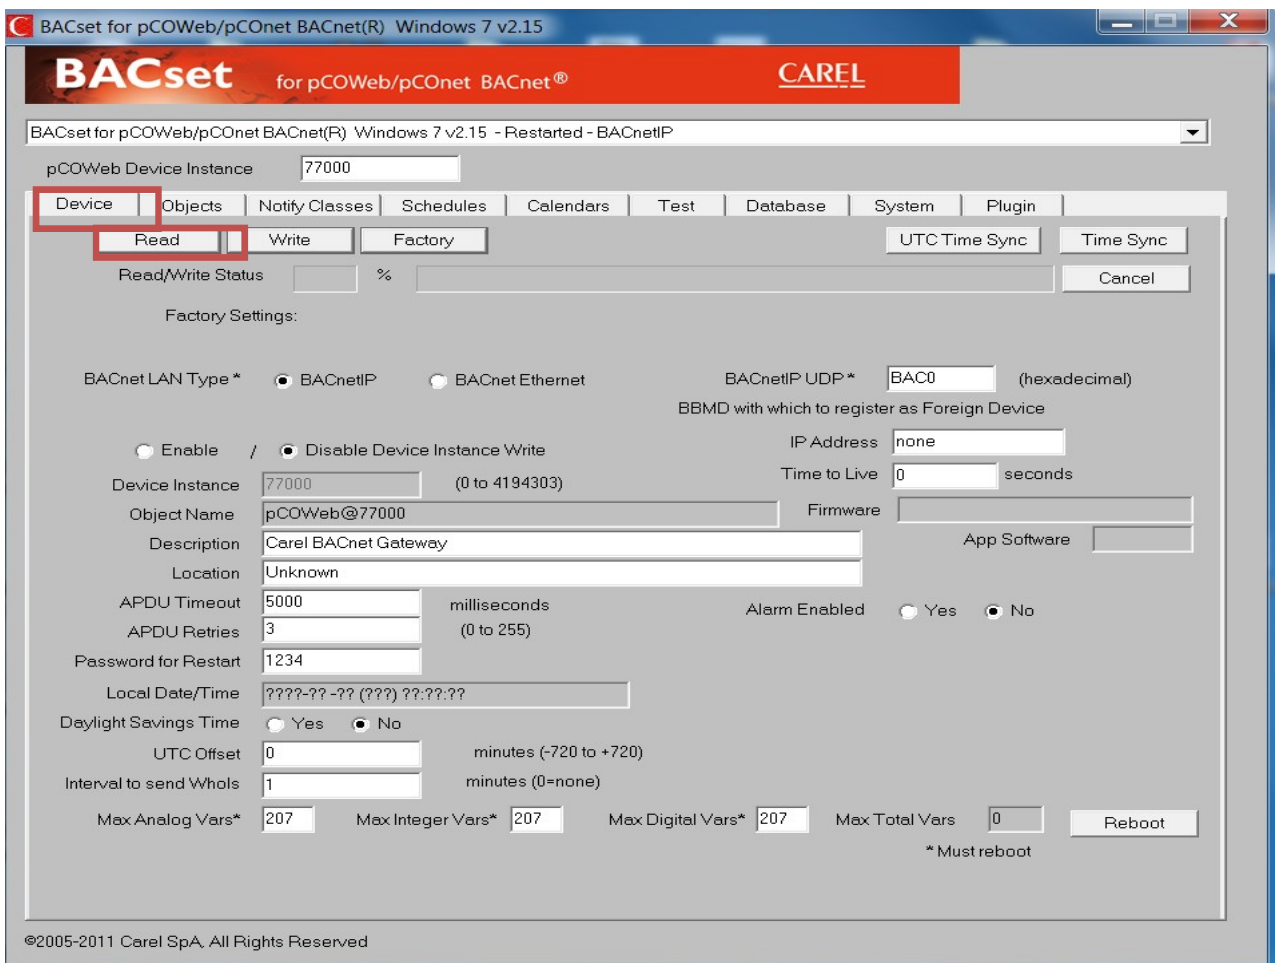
BACset for pCOWeb/pCOnet BACnet(R) Windows 7 v2.15

BACset for pCOWeb/pCOnet BACnet®

CAREL

BACset for pCOWeb/pCOnet BACnet(R) Windows 7 v2.15 - Restarted - BACnetIP

pCOWeb Device Instance 77000

Device | Objects | Notify Classes | Schedules | Calendars | Test | Database | System | Plugin

Read | Write | Factory | UTC Time Sync | Time Sync

Read/Write Status %

Cancel

Factory Settings:

BACnet LAN Type * BACnetIP BACnet Ethernet

BACnetIP UDP * BAC0 (hexadecimal)

BBMD with which to register as Foreign Device

Enable / Disable Device Instance Write

IP Address none

Time to Live 0 seconds

Device Instance 77000 (0 to 4194303)

Object Name pCOWeb@77000

Firmware

Description Carel BACnet Gateway

App Software

Location Unknown

APDU Timeout 5000 milliseconds

Alarm Enabled Yes No

APDU Retries 3 (0 to 255)

Password for Restart 1234

Local Date/Time ????-?? -?? (???) ??:??:??

Daylight Savings Time Yes No

UTC Offset 0 minutes (-720 to +720)

Interval to send WhoIs 1 minutes (0=none)

Max Analog Vars* 207 Max Integer Vars* 207 Max Digital Vars* 207 Max Total Vars 0

Reboot

* Must reboot

©2005-2011 Carel SpA, All Rights Reserved